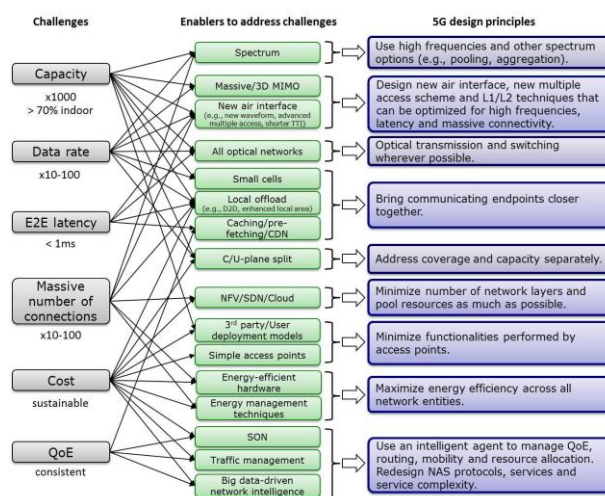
Challenges

Enablers to address challenges

5G design principles

Capacity
x1000
> 70% indoor

Data rate
x10-100

E2E latency
< 1ms

Massive number of connections
x10-100

Cost
sustainable

QoE
consistent

Spectrum

Massive/3D MIMO

New air interface
(e.g., new waveform, advanced multiple access, shorter TTI)

All optical networks

Small cells

Local offload
(e.g., D2D, enhanced local area)

Caching/pre-fetching/CDN

C/U-plane split

NFV/SDN/Cloud

3rd party/User deployment models

Simple access points

Energy-efficient hardware

Energy management techniques

SON

Traffic management

Big data-driven network intelligence

Use high frequencies and other spectrum options (e.g., pooling, aggregation).

Design new air interface, new multiple access scheme and L1/L2 techniques that can be optimized for high frequencies, latency and massive connectivity.

Optical transmission and switching wherever possible.

Bring communicating endpoints closer together.

Address coverage and capacity separately.

Minimize number of network layers and pool resources as much as possible.

Minimize functionalities performed by access points.

Maximize energy efficiency across all network entities.

Use an intelligent agent to manage QoE, routing, mobility and resource allocation. Redesign NAS protocols, services and service complexity.